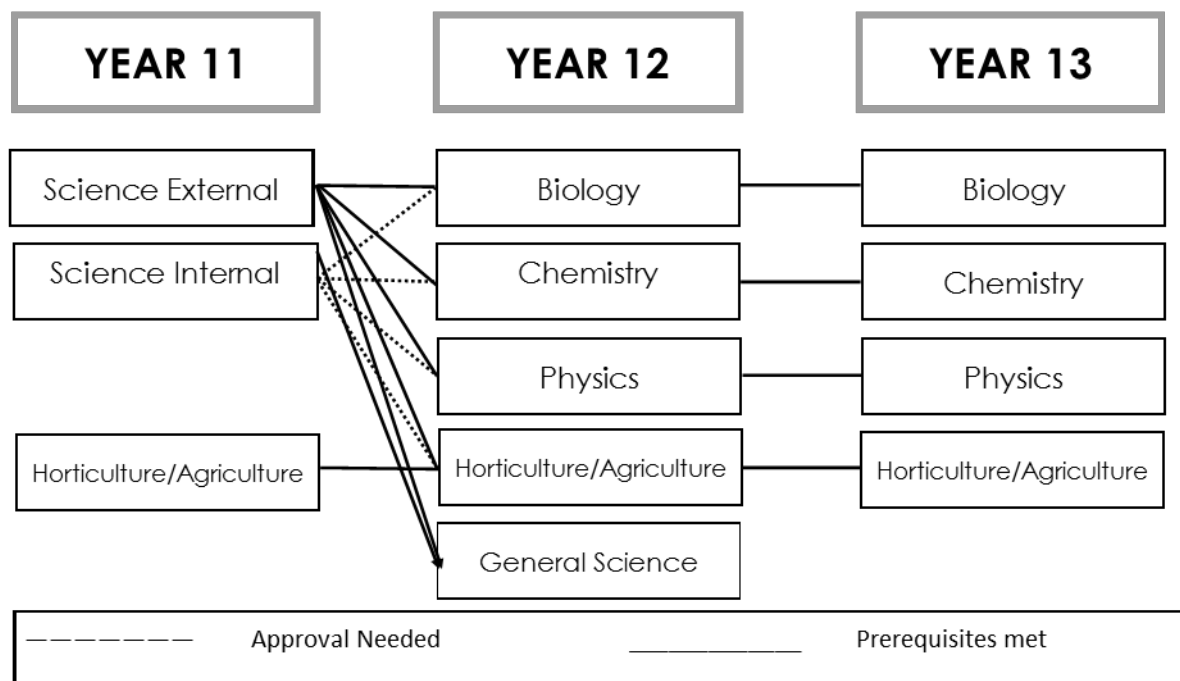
YEAR 11

YEAR 12

YEAR 13

Science External

Science Internal

Horticulture/Agriculture

Biology

Chemistry

Physics

Horticulture/Agriculture

General Science

Biology

Chemistry

Physics

Horticulture/Agriculture

——————— Approval Needed

____________ Prerequisites met